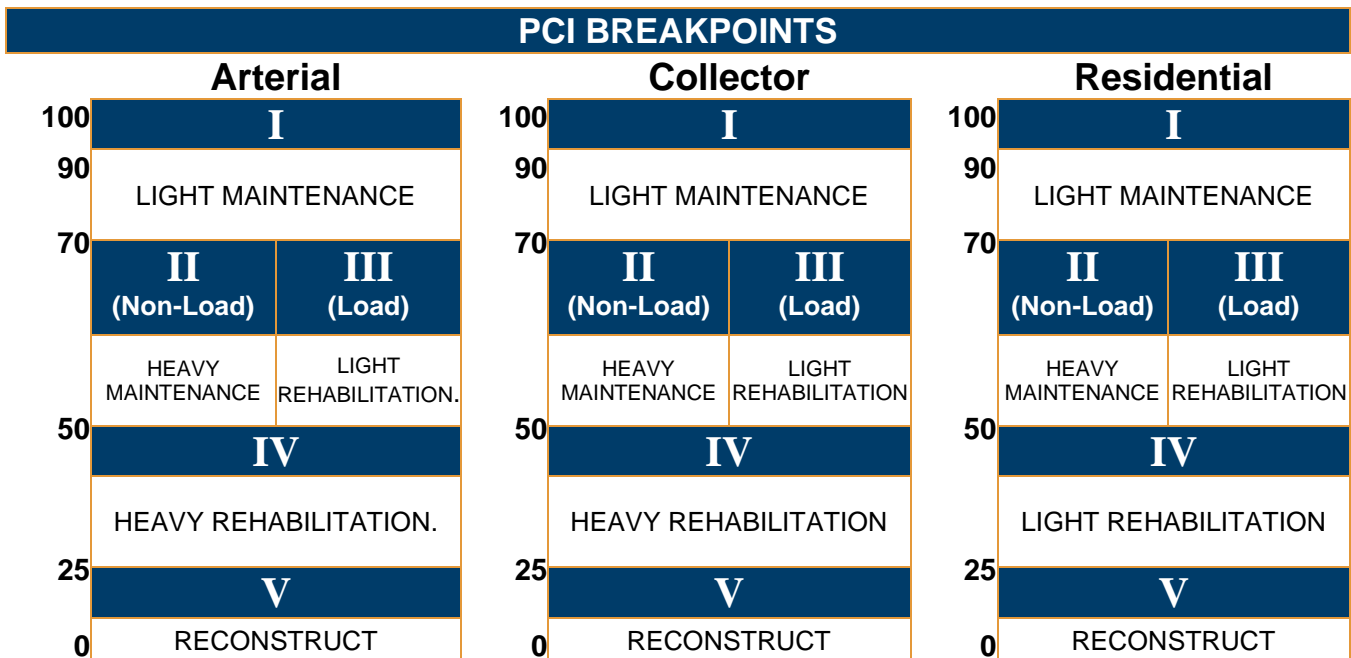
PCI BREAKPOINTS

Arterial

100
I
90
LIGHT MAINTENANCE
70
II (Non-Load)
III (Load)
HEAVY MAINTENANCE
LIGHT REHABILITATION.
50
IV
HEAVY REHABILITATION.
25
V
0
RECONSTRUCT

Collector

100
I
90
LIGHT MAINTENANCE
70
II (Non-Load)
III (Load)
HEAVY MAINTENANCE
LIGHT REHABILITATION
50
IV
HEAVY REHABILITATION
25
V
0
RECONSTRUCT

Residential

100
I
90
LIGHT MAINTENANCE
70
II (Non-Load)
III (Load)
HEAVY MAINTENANCE
LIGHT REHABILITATION
50
IV
LIGHT REHABILITATION
25
V
0
RECONSTRUCT